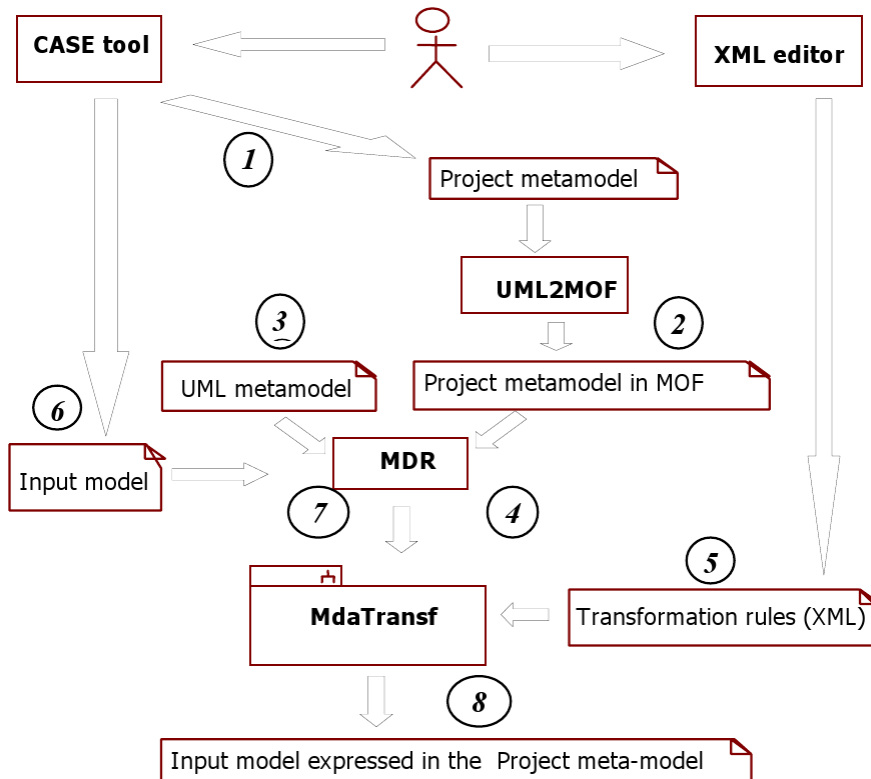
CASE tool

XML editor

1

Project metamodel

UML2MOF

3

2

UML metamodel

Project metamodel in MOF

6

Input model

MDR

7

4

5

MdaTransf

Transformation rules (XML)

8

Input model expressed in the Project meta-model